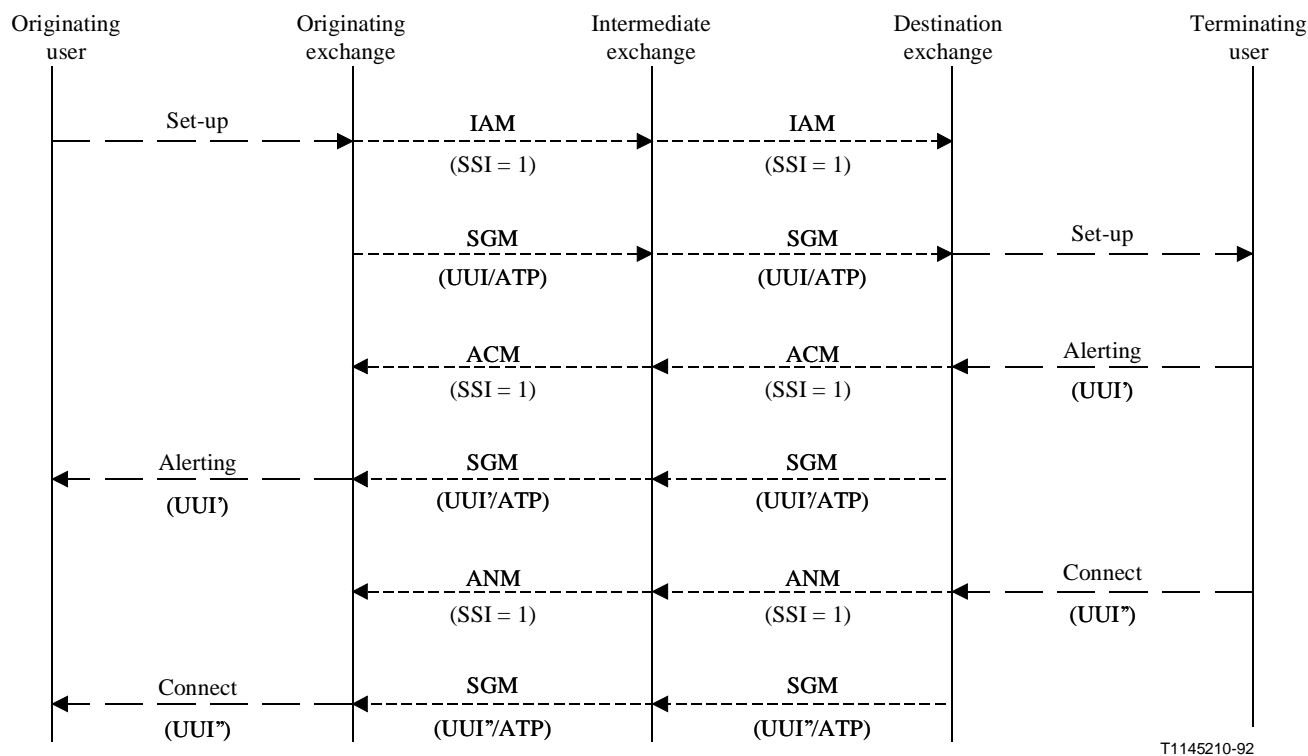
Originating user

Originating exchange

Intermediate exchange

Destination exchange

Terminating user

Set-up

IAM
(SSI = 1)

IAM
(SSI = 1)

SGM
(UUI/ATP)

SGM
(UUI/ATP)

Set-up

ACM
(SSI = 1)

ACM
(SSI = 1)

Alerting
(UUI')

Alerting
(UUI')

SGM
(UUI'/ATP)

SGM
(UUI'/ATP)

ANM
(SSI = 1)

ANM
(SSI = 1)

Connect
(UUI")

Connect
(UUI")

SGM
(UUI"/ATP)

SGM
(UUI"/ATP)

T1145210-92